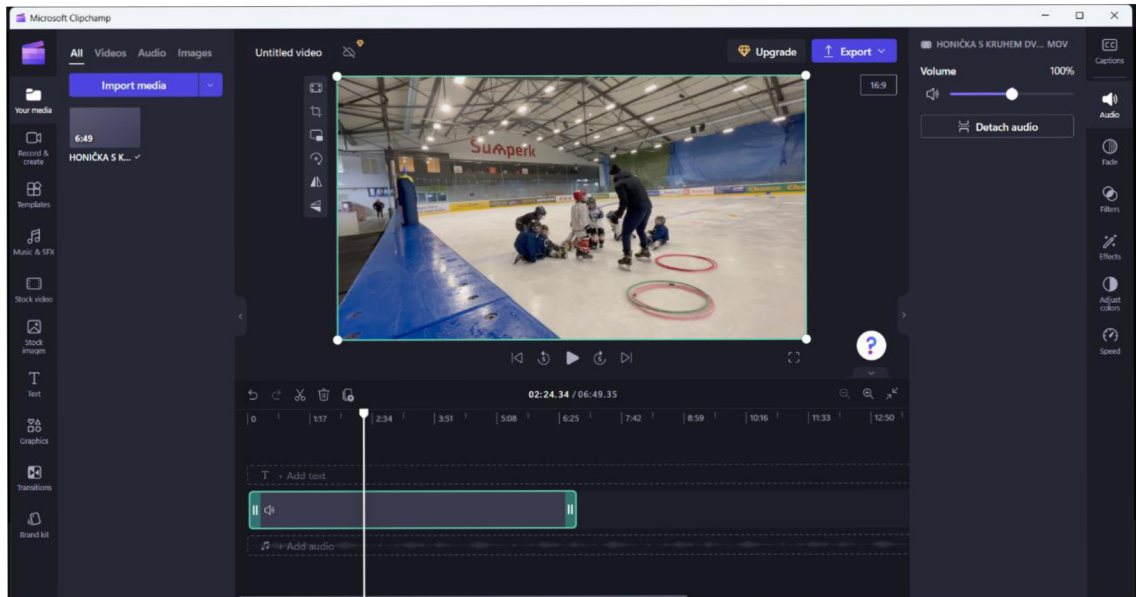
Microsoft Clipchamp

Your media
Record & create
Templates
Music & SFX
Stock video
Stock images
Text
Graphics
Transitions
Brand kit

All Videos Audio Images
Import media
6:49
HONIČKA S K...

Untitled video
Upgrade
Export
16:9

Šumperk

02:24.34 / 06:49.35

0 1:17 2:34 3:51 5:08 6:25 7:42 8:59 10:16 11:33 12:50

T + Add text
+ Add audio

HONIČKA S KRUHEM DV... MOV
Volume 100%
Detach audio

Captions
Audio
Fade
Filters
Effects
Adjust colors
Speed